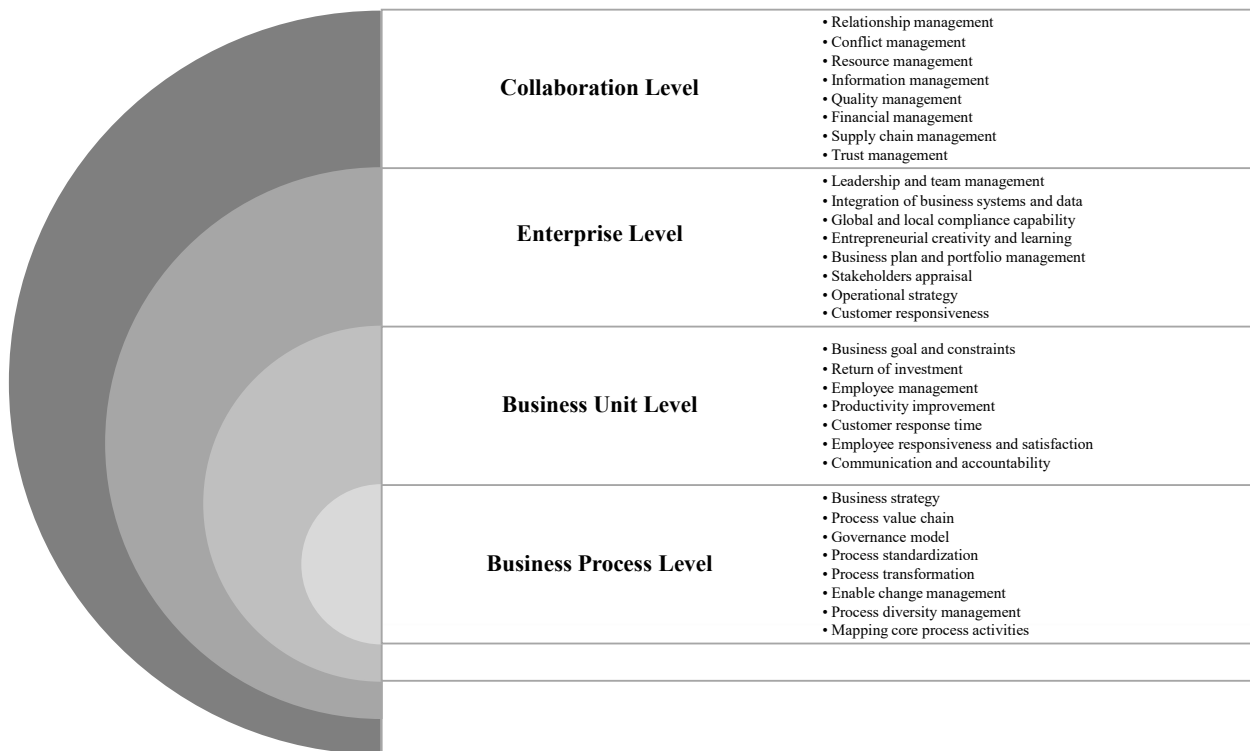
Collaboration Level

• Relationship management
• Conflict management
• Resource management
• Information management
• Quality management
• Financial management
• Supply chain management
• Trust management

Enterprise Level

• Leadership and team management
• Integration of business systems and data
• Global and local compliance capability
• Entrepreneurial creativity and learning
• Business plan and portfolio management
• Stakeholders appraisal
• Operational strategy
• Customer responsiveness

Business Unit Level

• Business goal and constraints
• Return of investment
• Employee management
• Productivity improvement
• Customer response time
• Employee responsiveness and satisfaction
• Communication and accountability

Business Process Level

• Business strategy
• Process value chain
• Governance model
• Process standardization
• Process transformation
• Enable change management
• Process diversity management
• Mapping core process activities